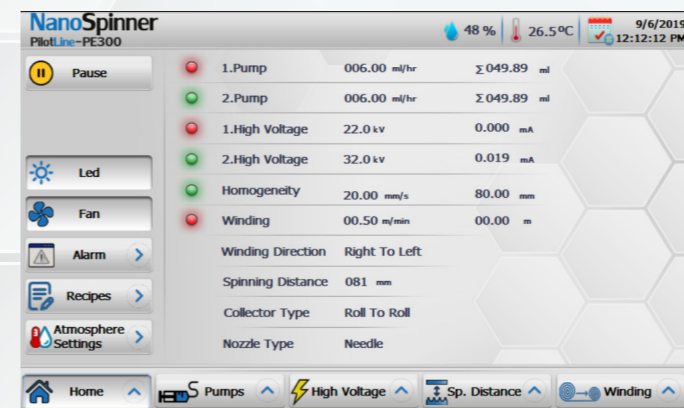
NanoSpinner
PilotLine-PE300

48 % 26.5ºC 9/6/2019 12:12:12 PM

Pause

Led

Fan

Alarm

Recipes

Atmosphere Settings

| | | |
|---|---|---|
| 1.Pump | 006.00 ml/hr | $\Sigma$ 049.89 ml |
| 2.Pump | 006.00 ml/hr | $\Sigma$ 049.89 ml |
| 1.High Voltage | 22.0 kV | 0.000 mA |
| 2.High Voltage | 32.0 kV | 0.019 mA |
| Homogeneity | 20.00 mm/s | 80.00 mm |
| Winding | 00.50 m/min | 00.00 m |
| Winding Direction | Right To Left | |
| Spinning Distance | 081 mm | |
| Collector Type | Roll To Roll | |
| Nozzle Type | Needle | |

Home Pumps High Voltage Sp. Distance Winding